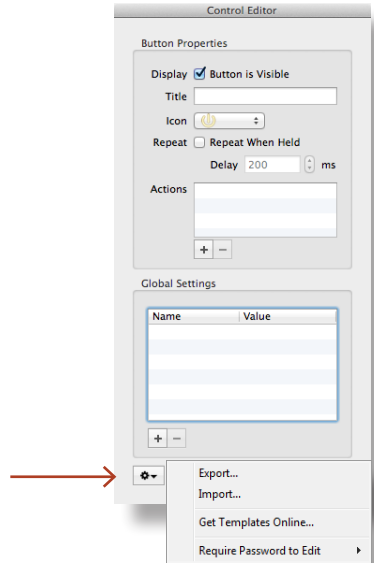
Control Editor

Button Properties

Display Button is Visible

Title

Icon

Repeat Repeat When Held

Delay 200 ms

Actions

+ −

Global Settings

| Name | Value |
|---|---|
| | |

+ −

Export...
Import...
Get Templates Online...
Require Password to Edit